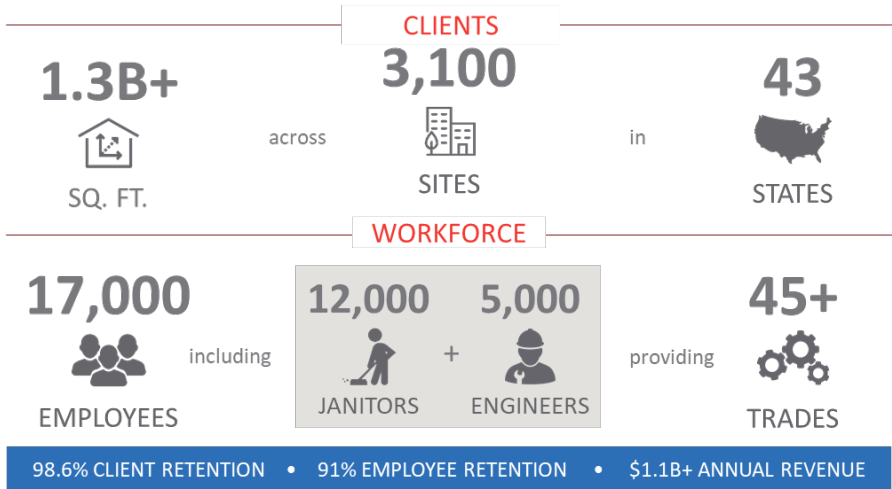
CLIENTS

1.3B+
SQ. FT.

across

3,100
SITES

in

43
STATES

WORKFORCE

17,000
EMPLOYEES

including

12,000
JANITORS

+

5,000
ENGINEERS

providing

45+
TRADES

98.6% CLIENT RETENTION • 91% EMPLOYEE RETENTION • $1.1B+ ANNUAL REVENUE